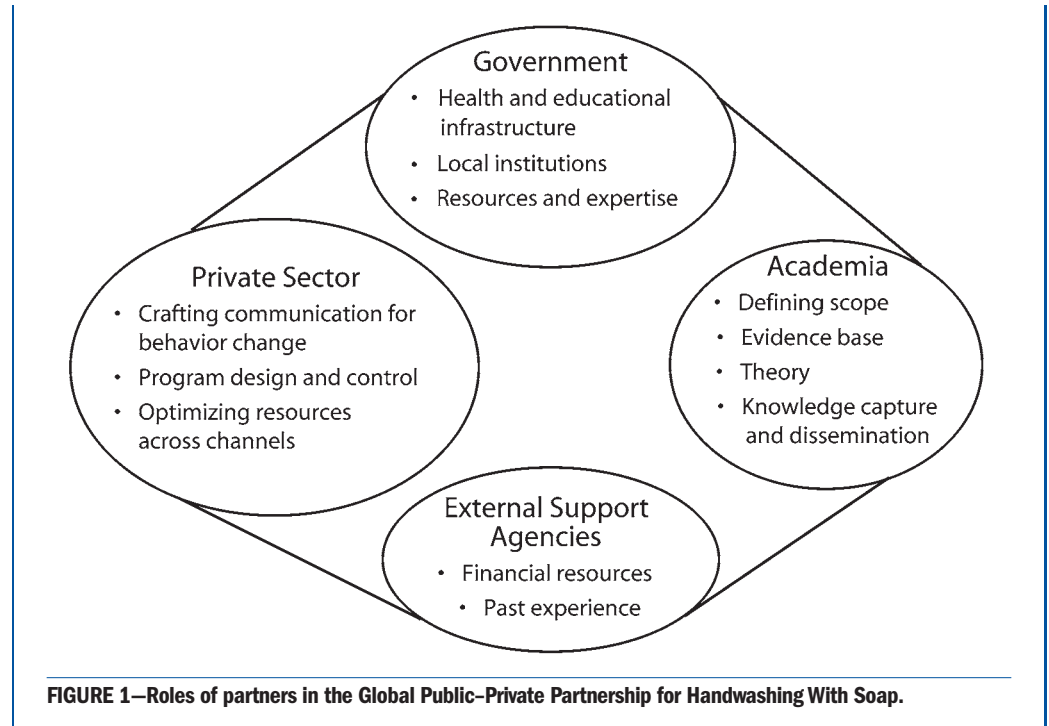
Government
• Health and educational infrastructure
• Local institutions
• Resources and expertise

Private Sector
• Crafting communication for behavior change
• Program design and control
• Optimizing resources across channels

Academia
• Defining scope
• Evidence base
• Theory
• Knowledge capture and dissemination

External Support Agencies
• Financial resources
• Past experience

FIGURE 1—Roles of partners in the Global Public–Private Partnership for Handwashing With Soap.